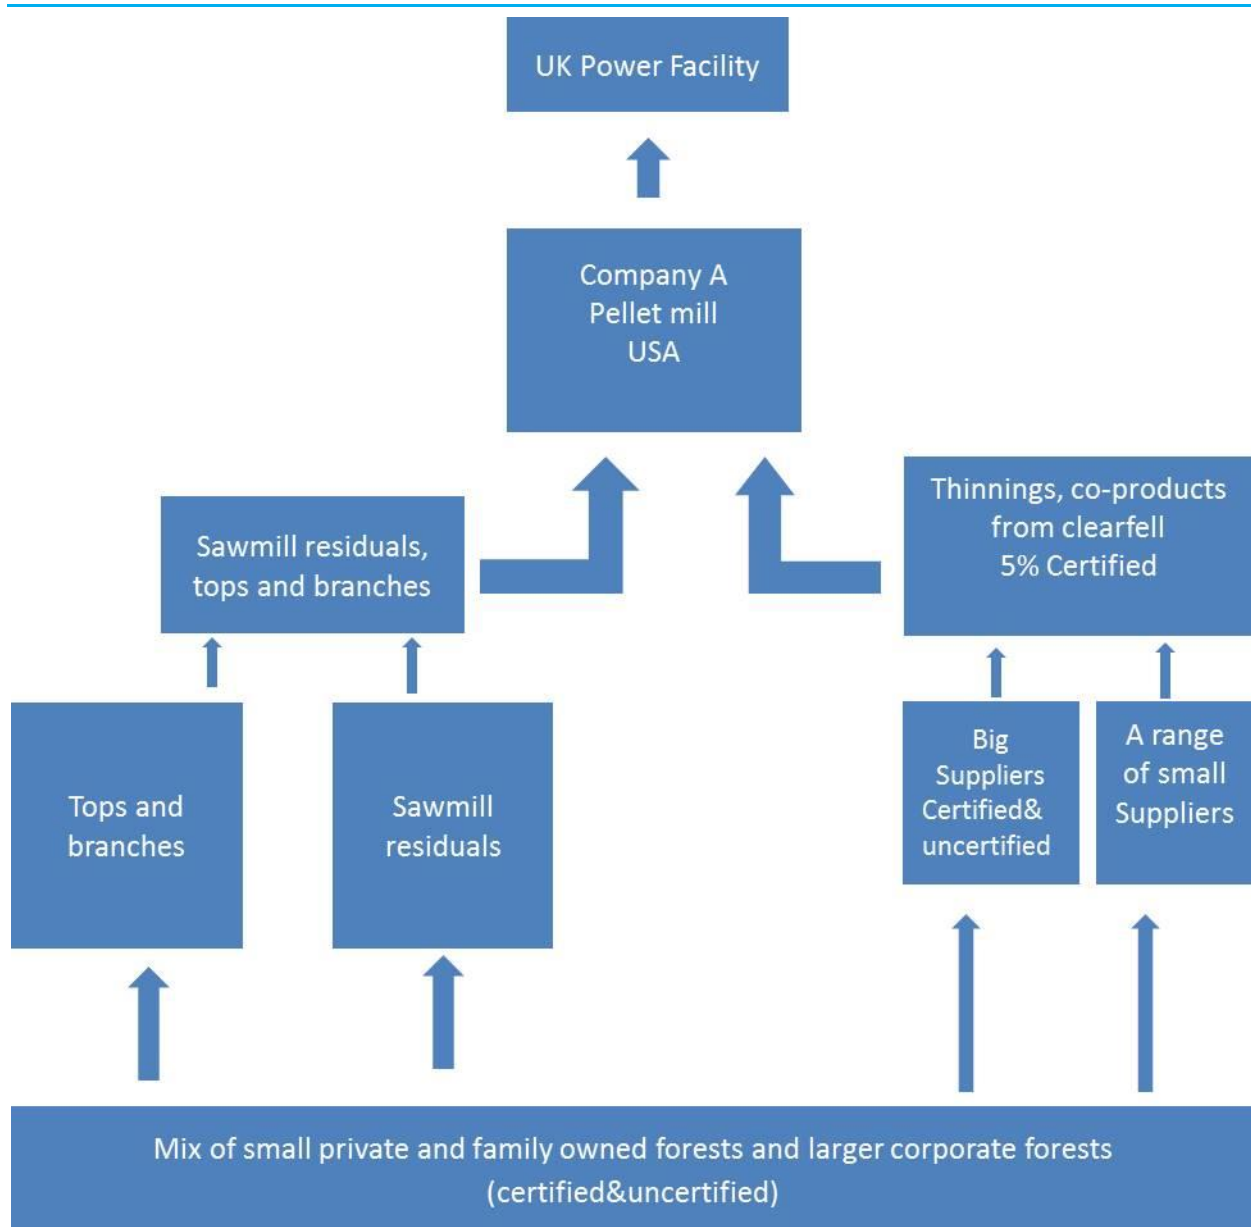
UK Power Facility

Company A
Pellet mill
USA

Sawmill residuals, tops and branches

Thinnings, co-products from clearfell
5% Certified

Tops and branches

Sawmill residuals

Big Suppliers Certified& uncertified

A range of small Suppliers

Mix of small private and family owned forests and larger corporate forests (certified&uncertified)